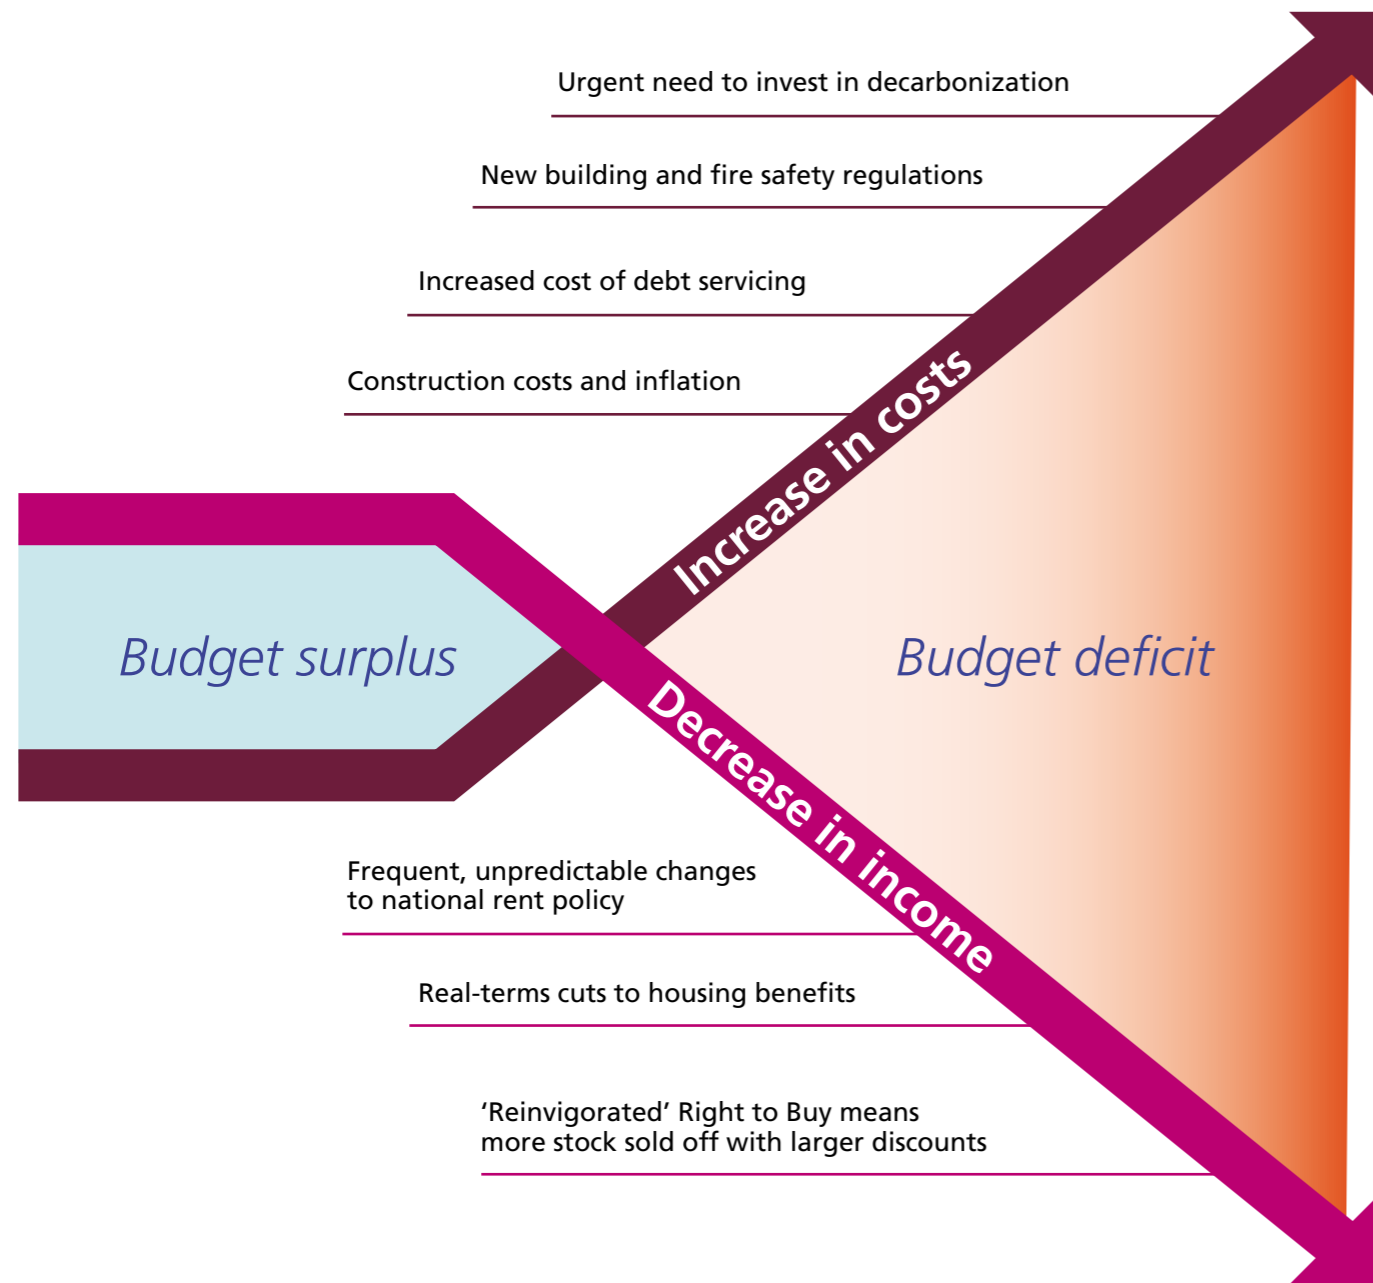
Urgent need to invest in decarbonization

New building and fire safety regulations

Increased cost of debt servicing

Construction costs and inflation

Increase in costs

Budget surplus

Budget deficit

Decrease in income

Frequent, unpredictable changes to national rent policy

Real-terms cuts to housing benefits

'Reinvigorated' Right to Buy means more stock sold off with larger discounts